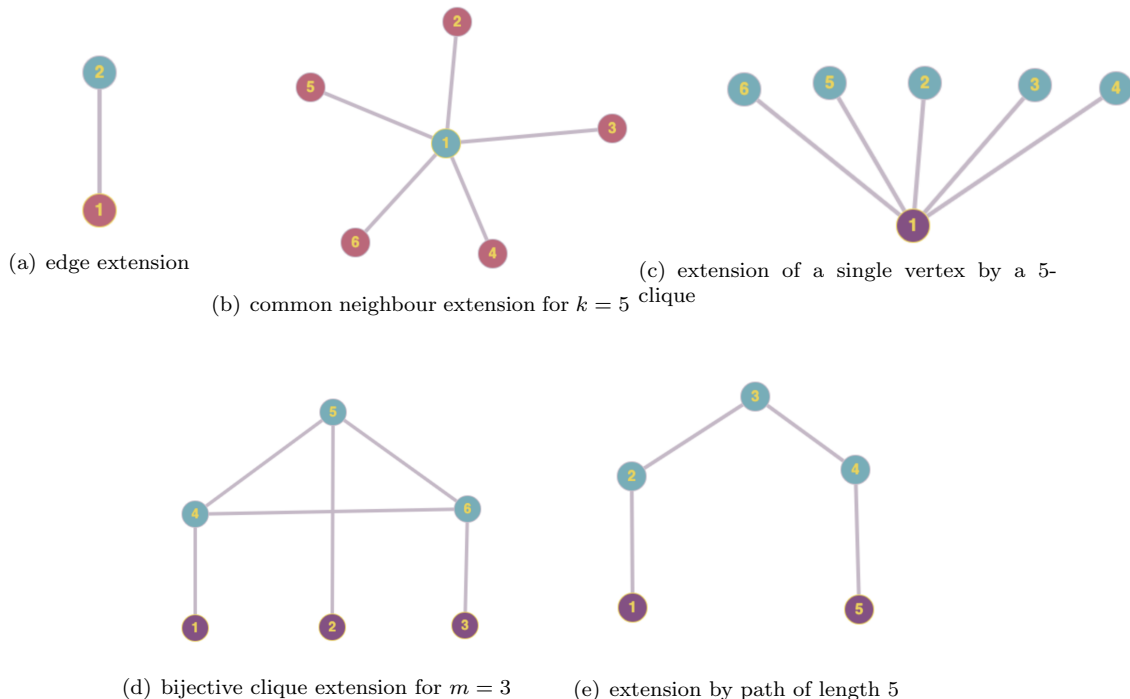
2

1

(a) edge extension

2

5

1

3

6

4

(b) common neighbour extension for $k = 5$

6

5

2

3

4

1

(c) extension of a single vertex by a 5-clique

5

4

6

1

2

3

(d) bijective clique extension for $m = 3$

3

2

4

1

5

(e) extension by path of length 5